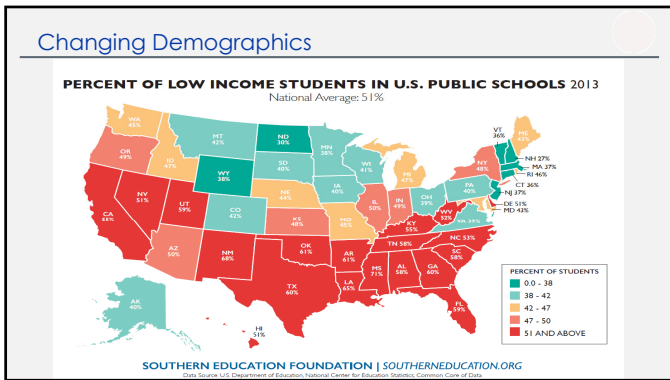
Changing Demographics

PERCENT OF LOW INCOME STUDENTS IN U.S. PUBLIC SCHOOLS 2013

National Average: 51%

WA 45%

OR 49%

CA 55%

NV 51%

ID 47%

MT 42%

WY 38%

UT 59%

AZ 50%

CO 42%

NM 68%

ND 30%

SD 40%

NE 44%

KS 48%

OK 61%

TX 60%

MN 38%

IA 40%

MO 45%

AR 61%

LA 65%

WI 41%

IL 50%

MS 71%

MI 47%

IN 49%

KY 55%

TN 58%

AL 58%

OH 39%

GA 60%

FL 59%

SC 58%

NC 53%

WV 52%

VA 39%

PA 40%

NY 48%

VT 36%

ME 43%

NH 27%

MA 37%

RI 46%

CT 36%

NJ 37%

DE 51%

MD 43%

AK 40%

HI 51%

PERCENT OF STUDENTS

0.0 - 38

38 - 42

42 - 47

47 - 50

51 AND ABOVE

SOUTHERN EDUCATION FOUNDATION | SOUTHERNEDUCATION.ORG

Data Source: U.S. Department of Education, National Center for Education Statistics, Common Core of Data